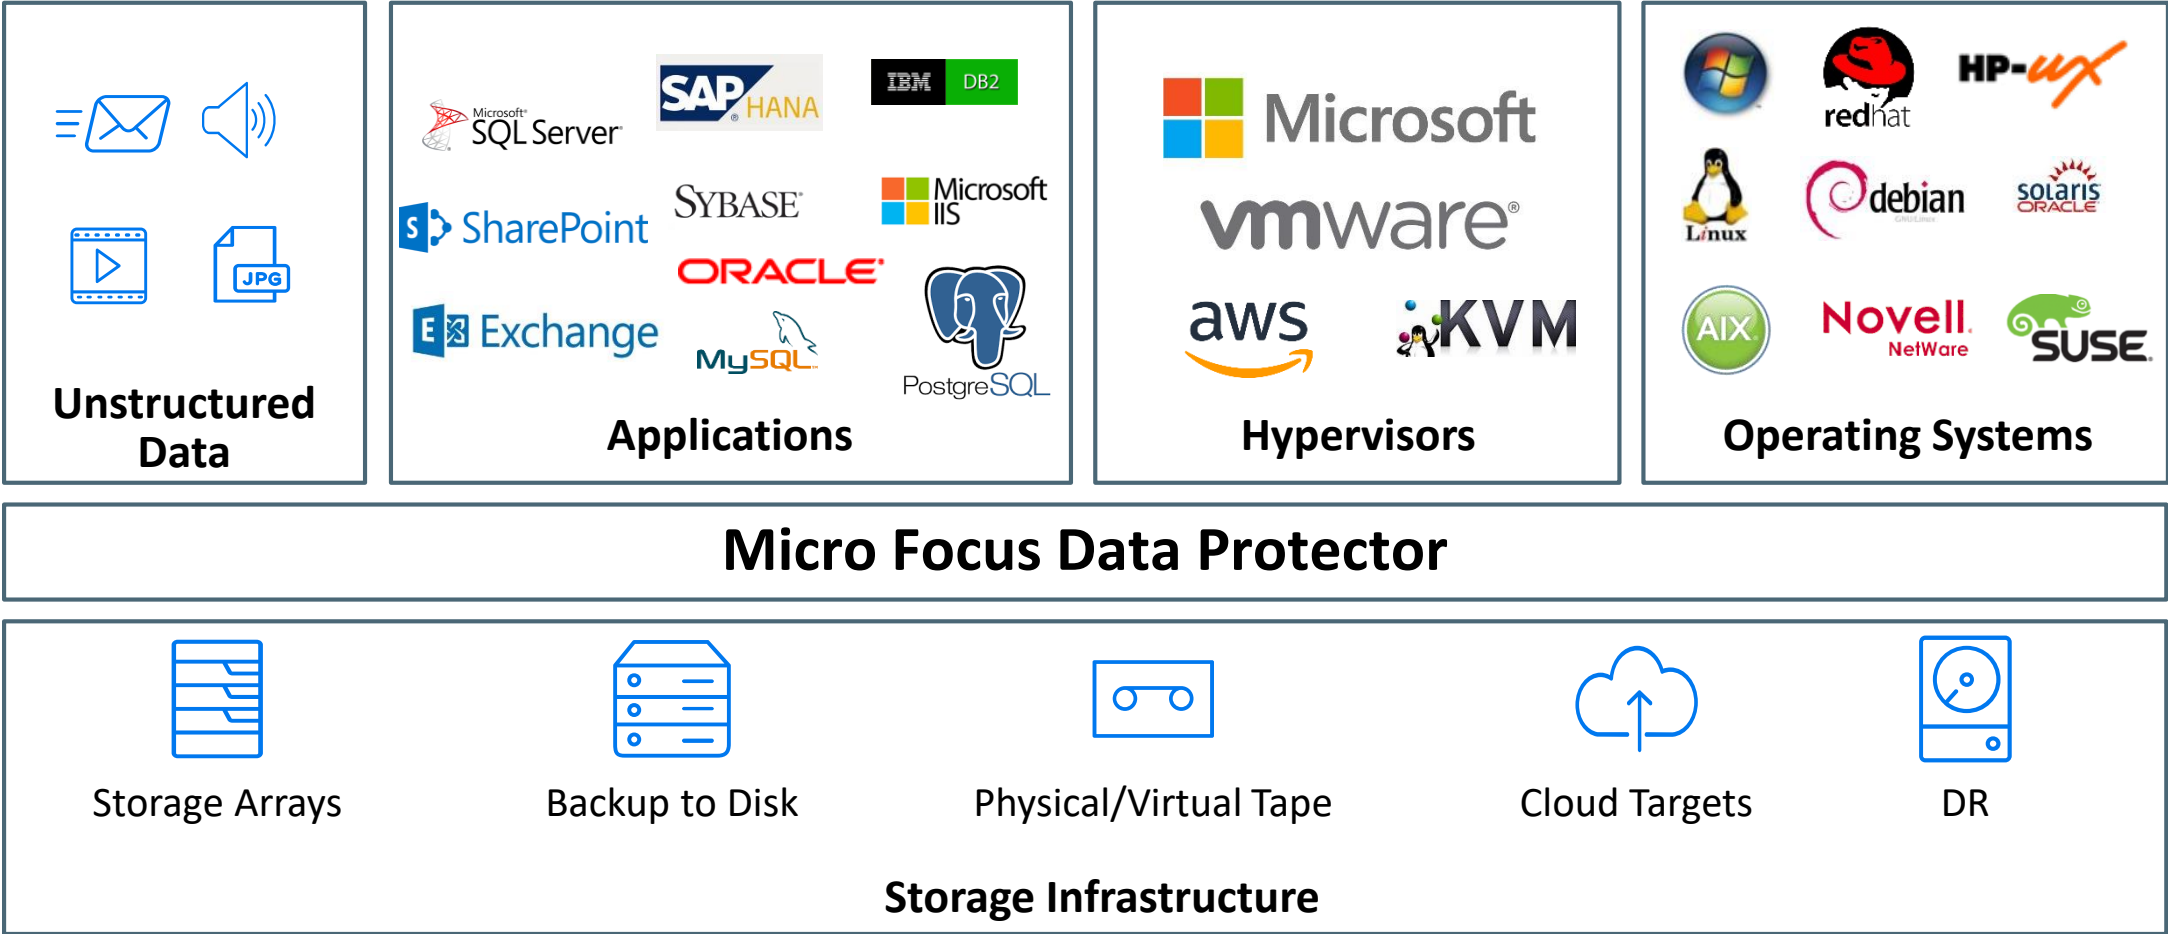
JPG

Unstructured Data

Microsoft SQL Server

SAP HANA

IBM DB2

SharePoint

SYBASE

Microsoft IIS

ORACLE

Exchange

MySQL

PostgreSQL

Applications

Microsoft

vmware

aws

KVM

Hypervisors

redhat

HP-UX

Linux

debian

solaris ORACLE

AIX

Novell NetWare

SUSE

Operating Systems

Micro Focus Data Protector

Storage Arrays

Backup to Disk

Physical/Virtual Tape

Cloud Targets

DR

Storage Infrastructure